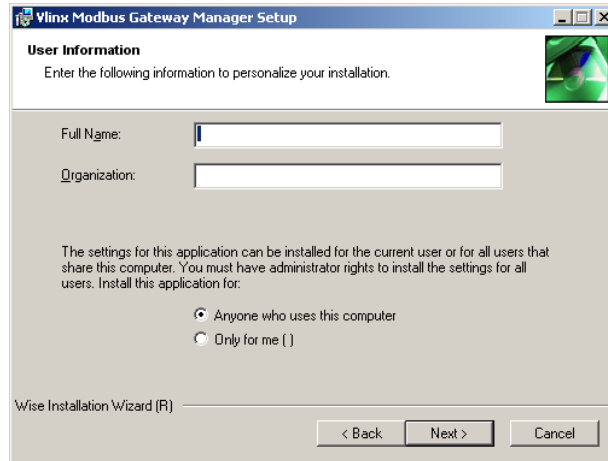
Vlinx Modbus Gateway Manager Setup

User Information

Enter the following information to personalize your installation.

Full Name:

Organization:

The settings for this application can be installed for the current user or for all users that share this computer. You must have administrator rights to install the settings for all users. Install this application for:

Anyone who uses this computer

Only for me ( )

Wise Installation Wizard (R)

< Back

Next >

Cancel